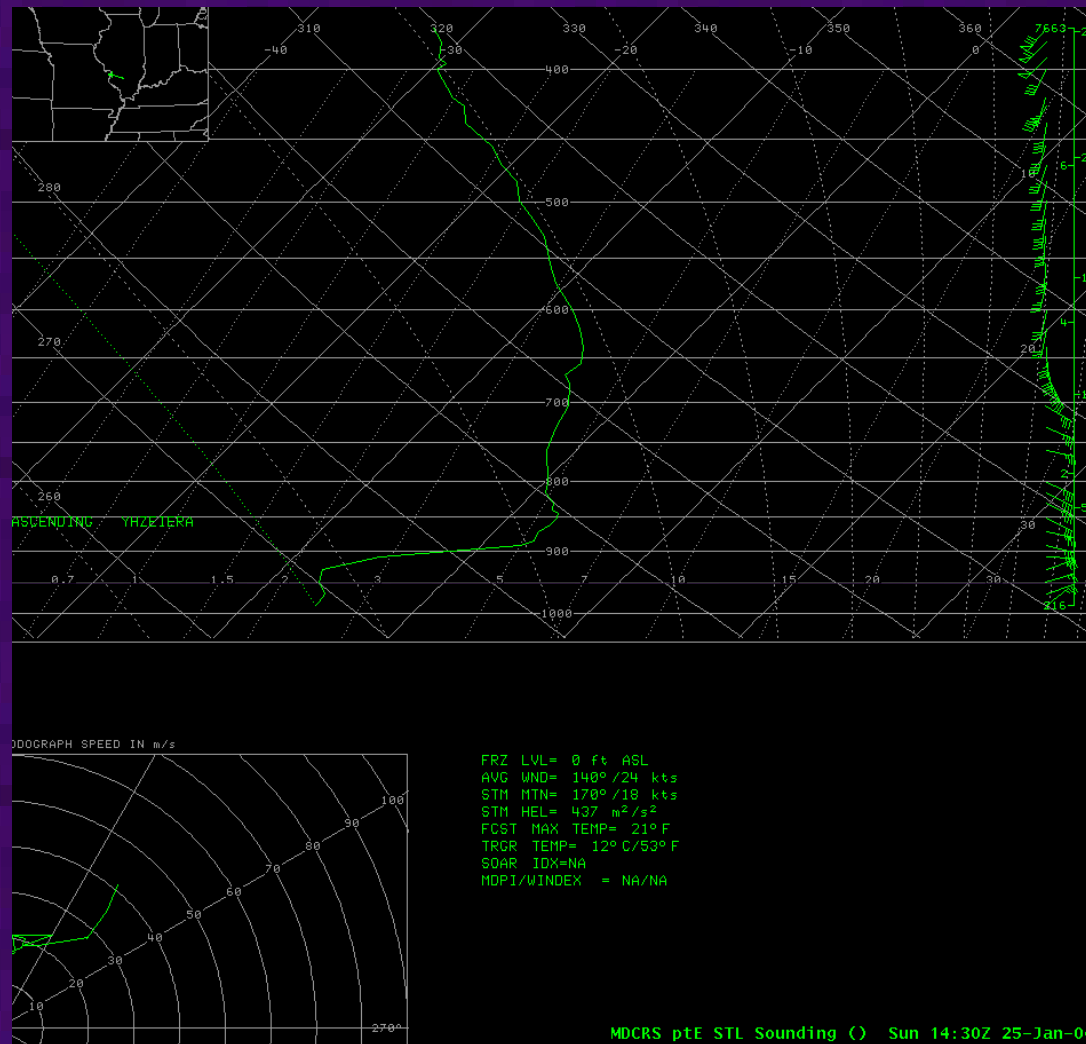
310
320
330
340
350
360
7663
-40
-30
-20
-10
0
400
280
500
600
270
700
800
260
ASCENDING YHZEIERA
900
0.7
1
1.5
2
3
5
7
10
15
20
30
1000
216
10
20
30

ODOGRAPH SPEED IN m/s
100
90
80
70
60
50
40
30
20
10
270°

FRZ LVL= 0 ft ASL
AVG WND= 140°/24 kts
STM MTN= 170°/18 kts
STM HEL= 437 $m^2/s^2$
FCST MAX TEMP= 21°F
TRGR TEMP= 12°C/53°F
SOAR IDX=NA
MDPI/WINDEX = NA/NA

MDCRS ptE STL Sounding () Sun 14:30Z 25-Jan-0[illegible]